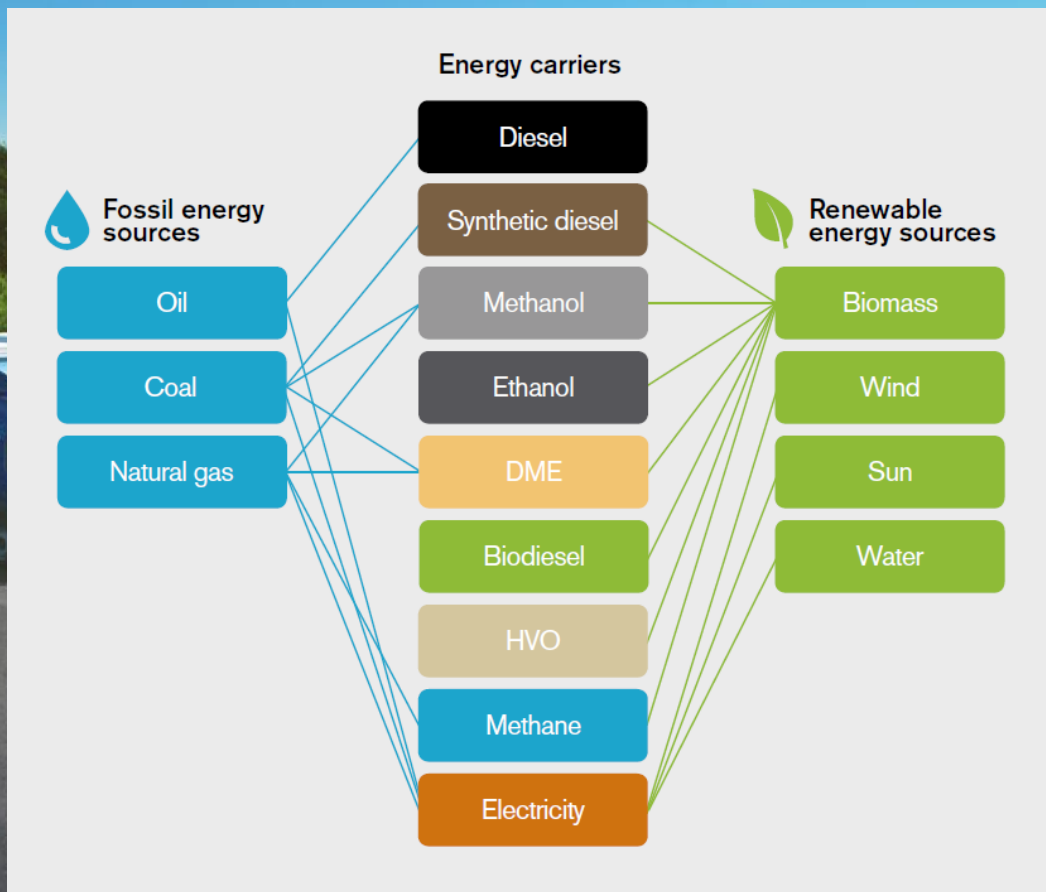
Energy carriers

Fossil energy sources

Oil

Coal

Natural gas

Diesel

Synthetic diesel

Methanol

Ethanol

DME

Biodiesel

HVO

Methane

Electricity

Renewable energy sources

Biomass

Wind

Sun

Water